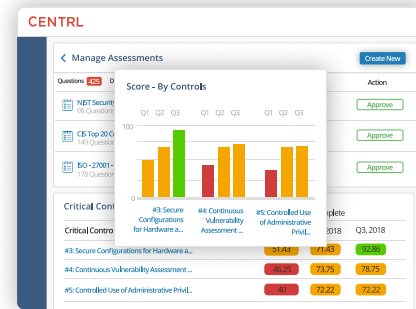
CENTRL

Manage Assessments

Create New

Questions 425 D

Action

NIST Security
98 Question

Approve

CIS Top 20 C
149 Question

Approve

ISO - 27001 -
178 Question

Approve

Score - By Controls

Q1 Q2 Q3 Q1 Q2 Q3

100

50

0

#3: Secure Configurations for Hardware a...

#4: Continuous Vulnerability Assessment ...

#5: Controlled Use of Administrative Privil...

Critical Contr

plete

Critical Contro

2018

Q3, 2018

#3: Secure Configurations for Hardware a...

51.43

71.43

92.86

#4: Continuous Vulnerability Assessment ...

46.25

73.75

78.75

#5: Controlled Use of Administrative Privil...

40

72.22

72.22